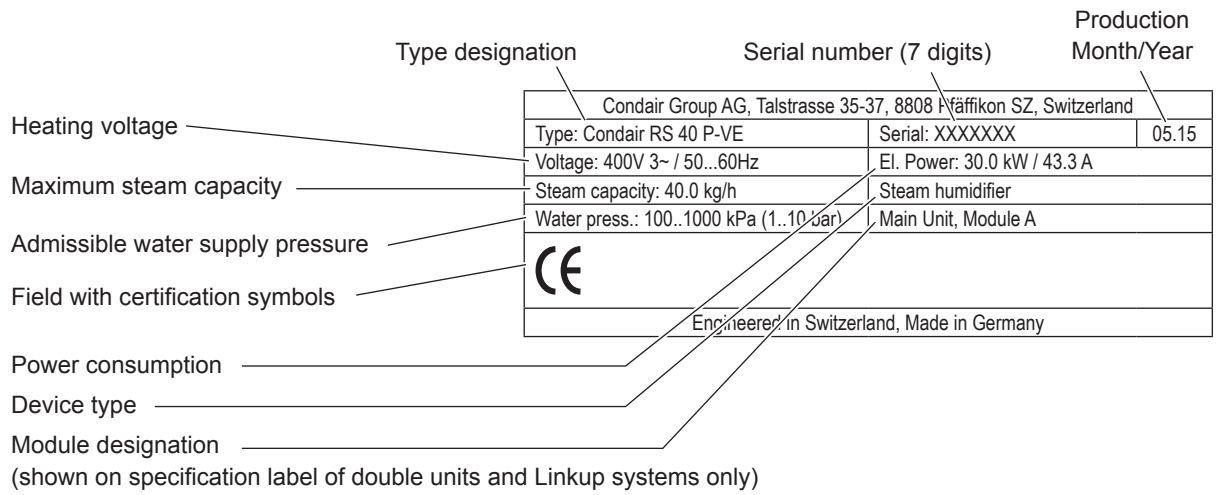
Type designation

Serial number (7 digits)

Production Month/Year

| Condair Group AG, Talstrasse 35-37, 8808 Pfäffikon SZ, Switzerland | | |
|---|---|---|
| Type: Condair RS 40 P-VE | Serial: XXXXXXX | 05.15 |
| Voltage: 400V 3~ / 50...60Hz | El. Power: 30.0 kW / 43.3 A | |
| Steam capacity: 40.0 kg/h | Steam humidifier | |
| Water press.: 100..1000 kPa (1..10 bar) | Main Unit, Module A | |
| CE | | |
| Engineered in Switzerland, Made in Germany | | |

Heating voltage

Maximum steam capacity

Admissible water supply pressure

Field with certification symbols

Power consumption

Device type

Module designation
(shown on specification label of double units and Linkup systems only)